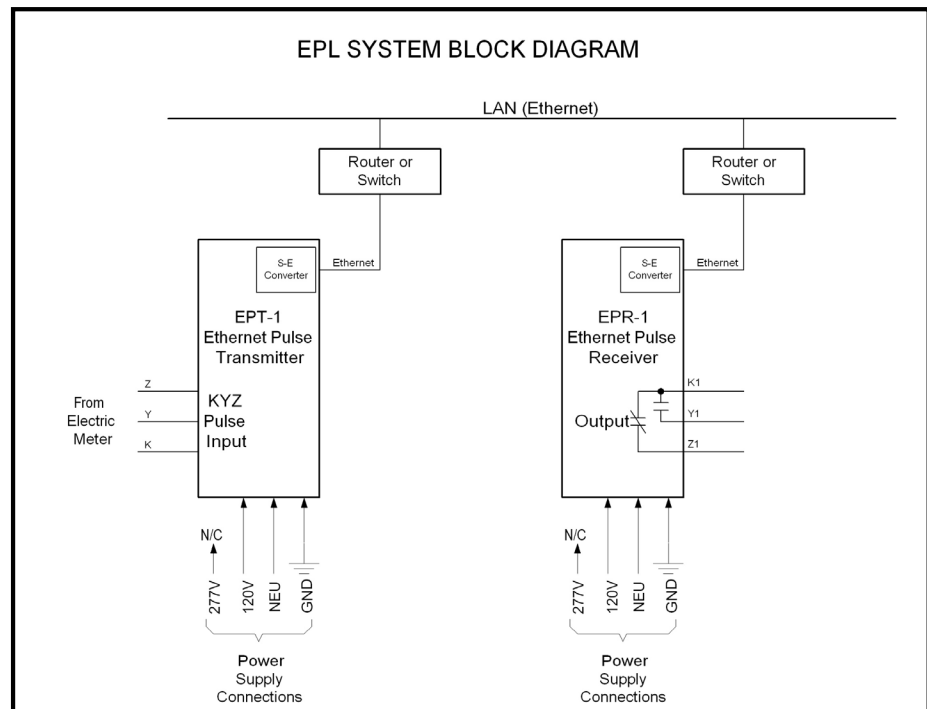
EPL SYSTEM BLOCK DIAGRAM

LAN (Ethernet)

Router or Switch

Router or Switch

S-E Converter

Ethernet

EPT-1 Ethernet Pulse Transmitter

Z

Y

K

From Electric Meter

KYZ Pulse Input

N/C

277V

120V

NEU

GND

Power Supply Connections

S-E Converter

Ethernet

EPR-1 Ethernet Pulse Receiver

K1

Y1

Z1

Output

N/C

277V

120V

NEU

GND

Power Supply Connections